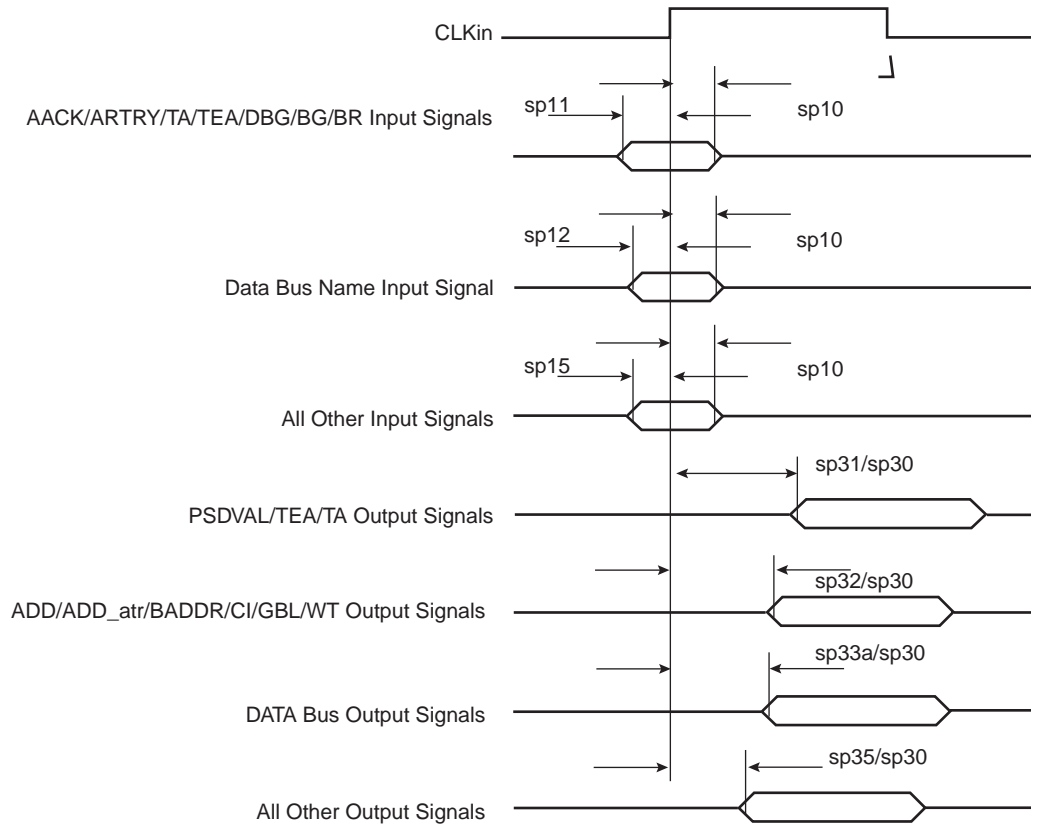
CLKin

sp11

sp10

AACK/ARTRY/TA/TEA/DBG/BG/BR Input Signals

sp12

sp10

Data Bus Name Input Signal

sp15

sp10

All Other Input Signals

sp31/sp30

PSDVAL/TEA/TA Output Signals

sp32/sp30

ADD/ADD_atr/BADDR/CI/GBL/WT Output Signals

sp33a/sp30

DATA Bus Output Signals

sp35/sp30

All Other Output Signals